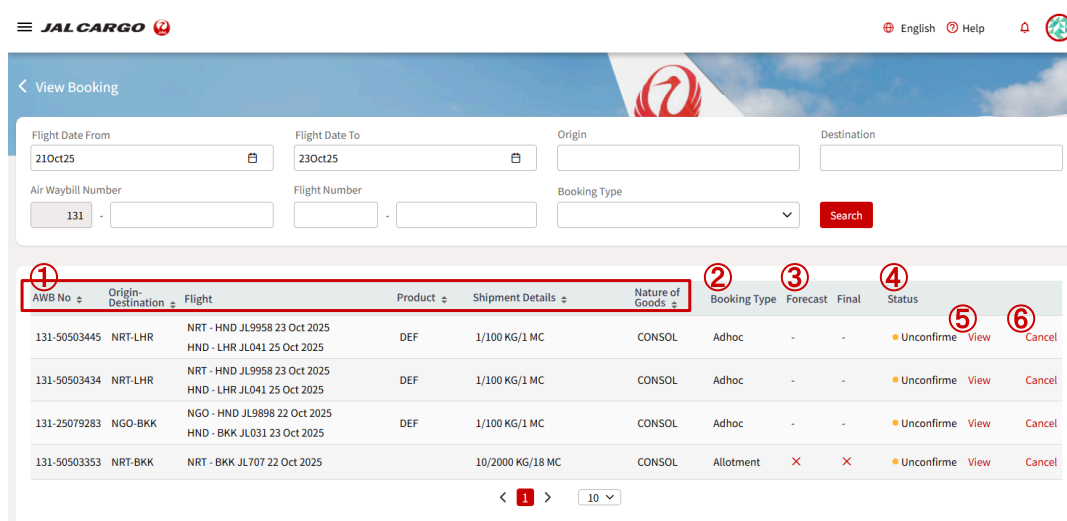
JAL CARGO

English Help

View Booking

Flight Date From
21Oct25

Flight Date To
23Oct25

Origin

Destination

Air Waybill Number
131 -

Flight Number
-

Booking Type

Search

①②③④⑤⑥

| AWB No | Origin-Destination | Flight | Product | Shipment Details | Nature of Goods | Booking Type | Forecast | Final | Status | | |
|---|---|---|---|---|---|---|---|---|---|---|---|
| 131-50503445 | NRT-LHR | NRT - HND JL9958 23 Oct 2025 HND - LHR JL041 25 Oct 2025 | DEF | 1/100 KG/1 MC | CONSOL | Adhoc | - | - | Unconfirme | View | Cancel |
| 131-50503434 | NRT-LHR | NRT - HND JL9958 23 Oct 2025 HND - LHR JL041 25 Oct 2025 | DEF | 1/100 KG/1 MC | CONSOL | Adhoc | - | - | Unconfirme | View | Cancel |
| 131-25079283 | NGO-BKK | NGO - HND JL9898 22 Oct 2025 HND - BKK JL031 23 Oct 2025 | DEF | 1/100 KG/1 MC | CONSOL | Adhoc | - | - | Unconfirme | View | Cancel |
| 131-50503353 | NRT-BKK | NRT - BKK JL707 22 Oct 2025 | | 10/2000 KG/18 MC | CONSOL | Allotment | ✕ | ✕ | Unconfirme | View | Cancel |

< 1 > 10